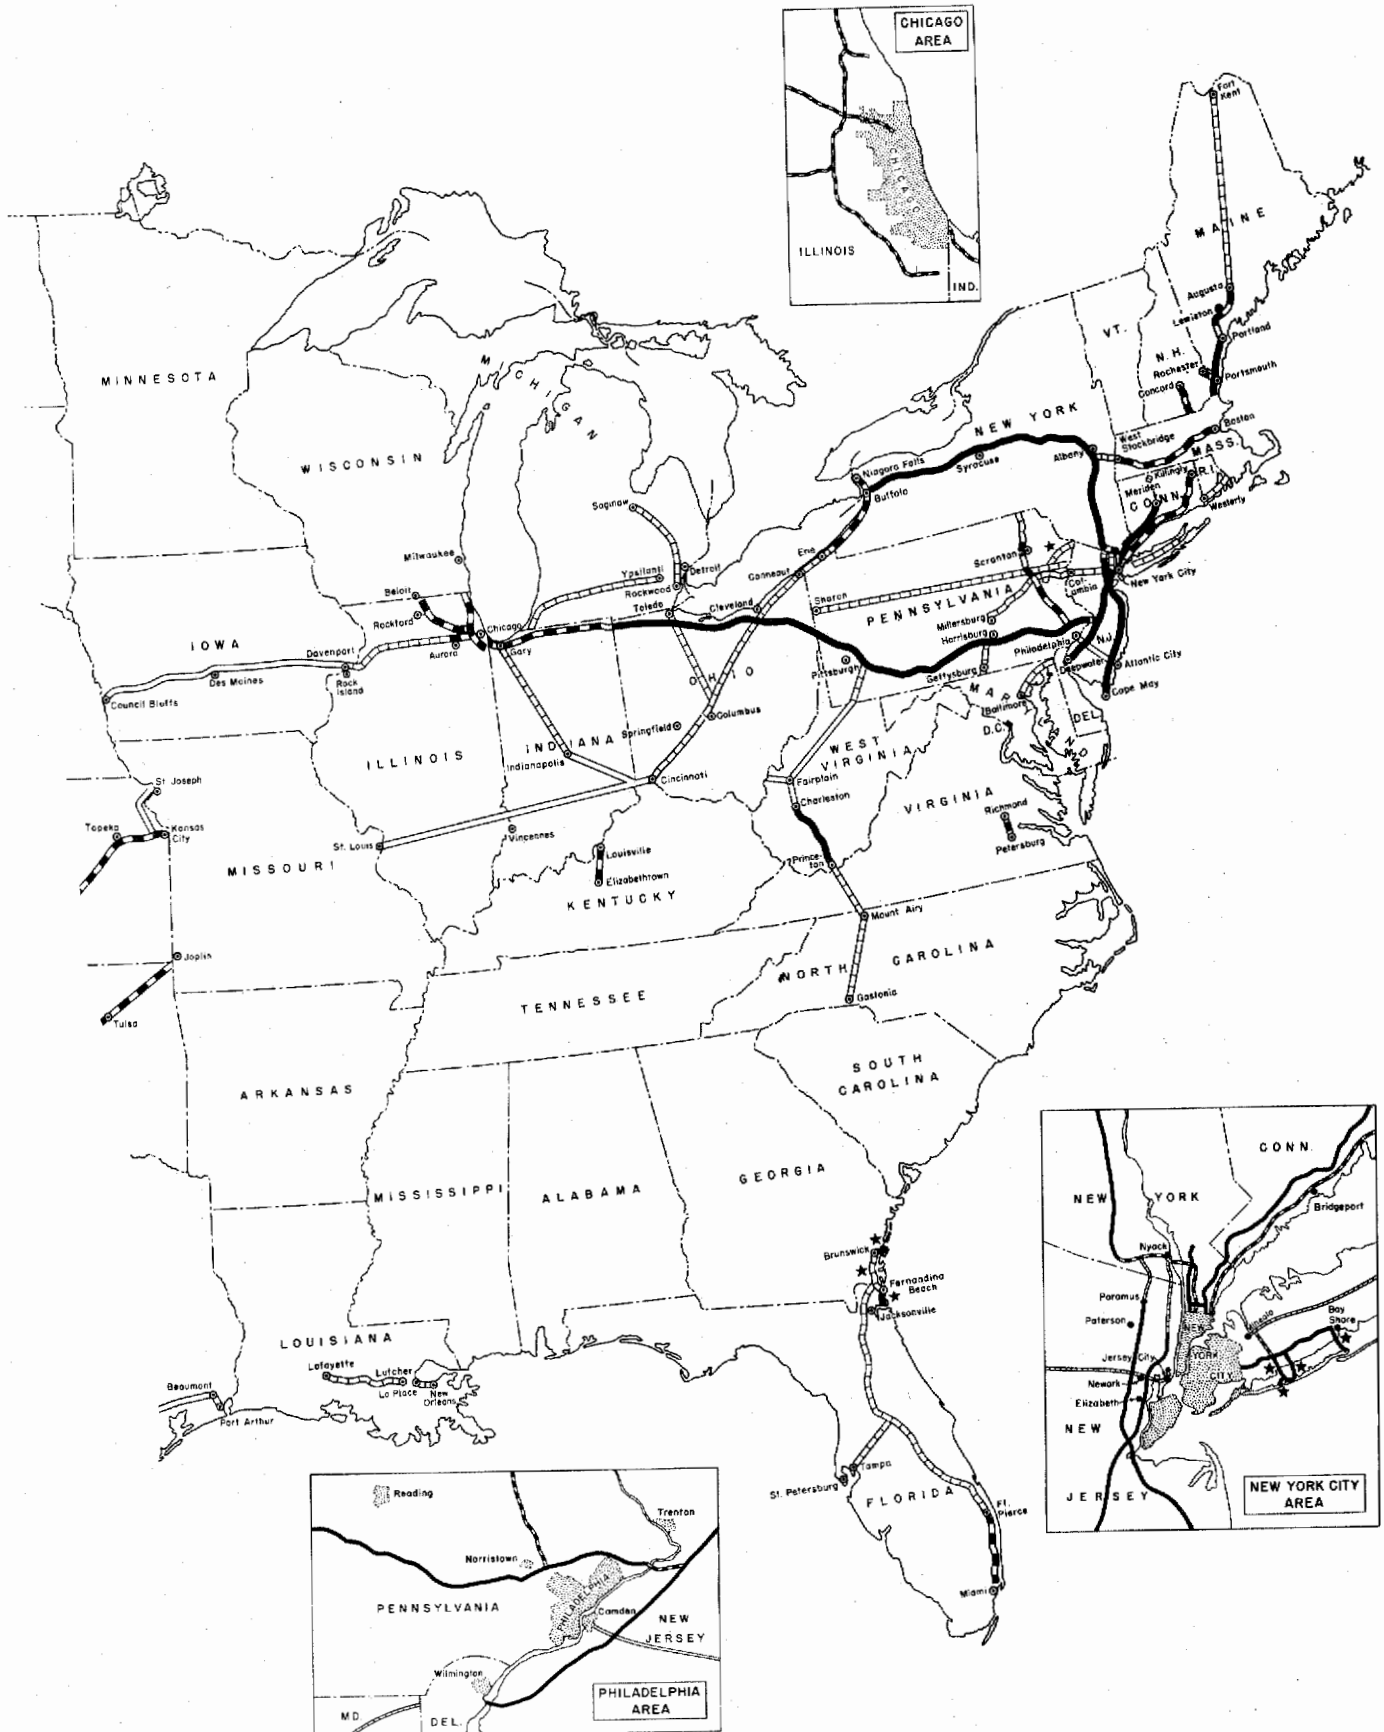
CHICAGO AREA

CHICAGO

ILLINOIS

IND.

Fort Kent

MAINE

Augusta

Lewiston

Portland

Portsmouth

Rochester

N. H.

VT.

Concord

Boston

MASS.

West Stockbridge

Killingly

R.I.

Meriden

CONN.

Westerly

NEW YORK

Albany

Syracuse

Niagara Falls

Buffalo

Scranton

Columbia

New York City

PENNSYLVANIA

Sharon

Millersburg

Harrisburg

Philadelphia

N.J.

Deepwater

Atlantic City

Cape May

Gettysburg

MARYLAND

Baltimore

D.C.

DEL.

MINNESOTA

WISCONSIN

MICHIGAN

Saginaw

Milwaukee

Ypsilanti

Detroit

Rockwood

Toledo

Erie

Conneaut

Cleveland

Beloit

Rockford

Chicago

Aurora

Gary

IOWA

Davenport

Des Moines

Rock Island

Council Bluffs

OHIO

Pittsburgh

Columbus

Springfield

INDIANA

Indianapolis

Cincinnati

ILLINOIS

WEST VIRGINIA

Fairplain

Charleston

VIRGINIA

Richmond

Petersburg

St. Joseph

Topeka

Kansas City

St. Louis

Vincennes

Louisville

Elizabethtown

MISSOURI

KENTUCKY

Princeton

Mount Airy

NORTH CAROLINA

Gastonia

Joplin

Tulsa

TENNESSEE

SOUTH CAROLINA

ARKANSAS

MISSISSIPPI

ALABAMA

GEORGIA

Brunswick

Fernandina Beach

Jacksonville

LOUISIANA

Lafayette

Lutcher

La Place

New Orleans

Beaumont

Port Arthur

St. Petersburg

Tampa

FLORIDA

Ft. Pierce

Miami

CONN.

NEW YORK

Bridgeport

Nyack

Paramus

Paterson

NEW YORK CITY

Mineola

Bay Shore

Jersey City

Newark

Elizabeth

NEW JERSEY

NEW YORK CITY AREA

Reading

Trenton

Norristown

PENNSYLVANIA

PHILADELPHIA

Camden

NEW JERSEY

Wilmington

MD.

DEL.

PHILADELPHIA AREA